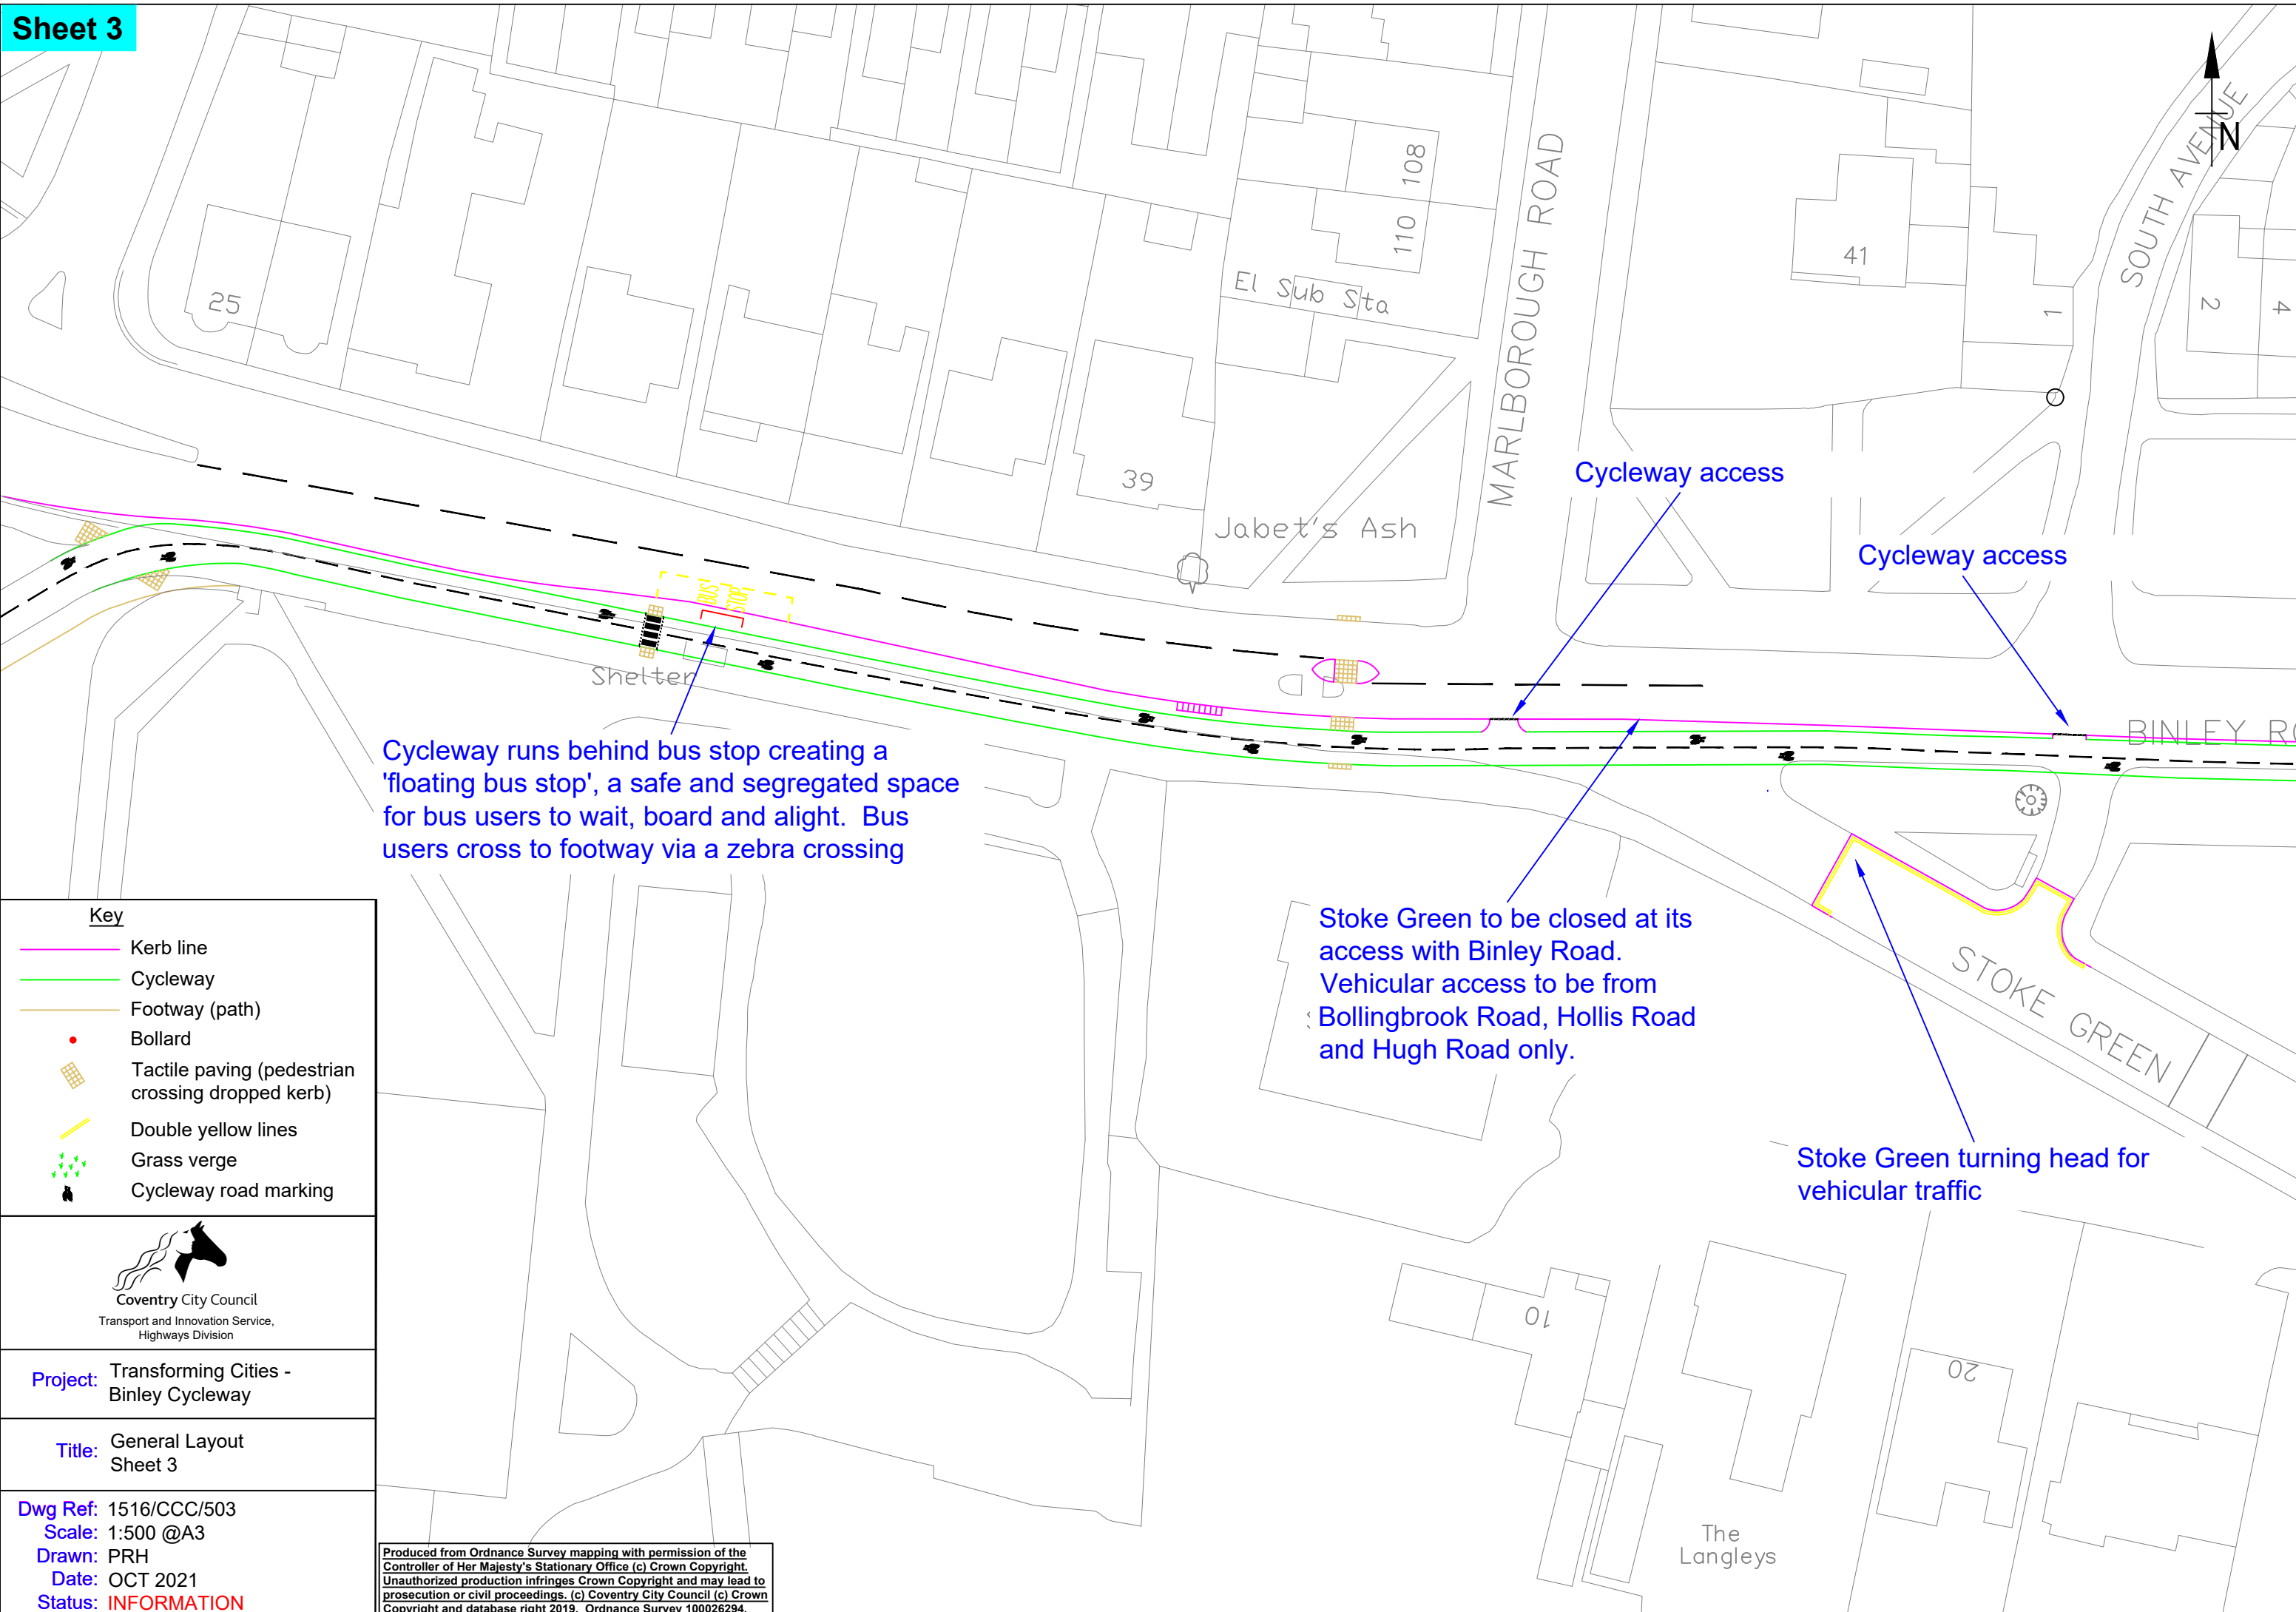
Sheet 3

108
110
El Sub Sta
MARLBOROUGH ROAD
41
SOUTH AVENUE
N
1
2
4
25
39
Jabet's Ash
Cycleway access
Cycleway access
BINLEY R
Shelter
BUS STOP
Cycleway runs behind bus stop creating a 'floating bus stop', a safe and segregated space for bus users to wait, board and alight. Bus users cross to footway via a zebra crossing

Stoke Green to be closed at its access with Binley Road. Vehicular access to be from Bollingbrook Road, Hollis Road and Hugh Road only.

STOKE GREEN

Stoke Green turning head for vehicular traffic

10
20
The Langleys

Key
Kerb line
Cycleway
Footway (path)
Bollard
Tactile paving (pedestrian crossing dropped kerb)
Double yellow lines
Grass verge
Cycleway road marking

Coventry City Council
Transport and Innovation Service, Highways Division

Project: Transforming Cities - Binley Cycleway

Title: General Layout Sheet 3

Dwg Ref: 1516/CCC/503
Scale: 1:500 @A3
Drawn: PRH
Date: OCT 2021
Status: INFORMATION

Produced from Ordnance Survey mapping with permission of the Controller of Her Majesty's Stationary Office (c) Crown Copyright. Unauthorized production infringes Crown Copyright and may lead to prosecution or civil proceedings. (c) Coventry City Council (c) Crown Copyright and database right 2019. Ordnance Survey 100026294.